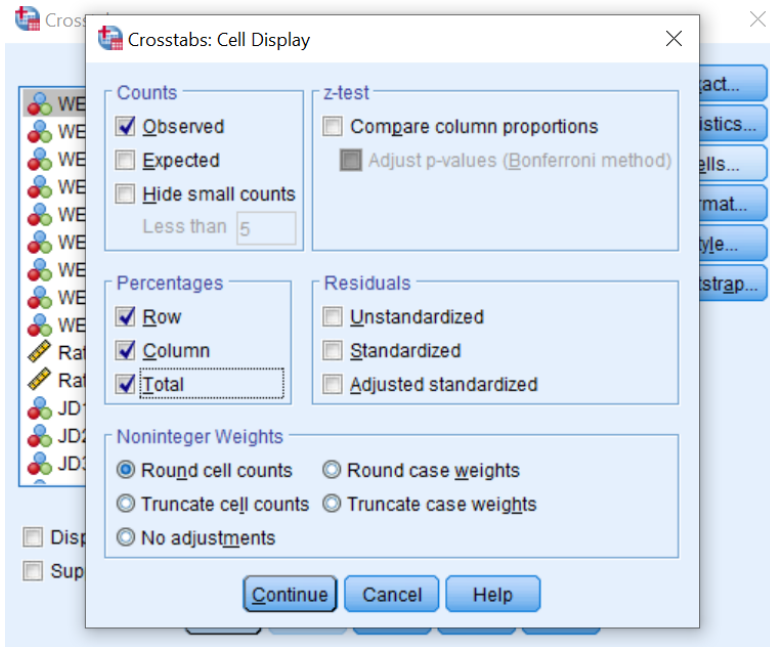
Crossta

WE
WE
WE
WE
WE
WE
WE
WE
WE
Rat
Rat
JD1
JD2
JD3

Disp
Sup

act...
istics...
ells...
rmat...
tyle...
tstrap...

Crosstabs: Cell Display

Counts
Observed
Expected
Hide small counts
Less than 5

z-test
Compare column proportions
Adjust p-values (Bonferroni method)

Percentages
Row
Column
Total

Residuals
Unstandardized
Standardized
Adjusted standardized

Noninteger Weights
Round cell counts
Round case weights
Truncate cell counts
Truncate case weights
No adjustments

Continue
Cancel
Help